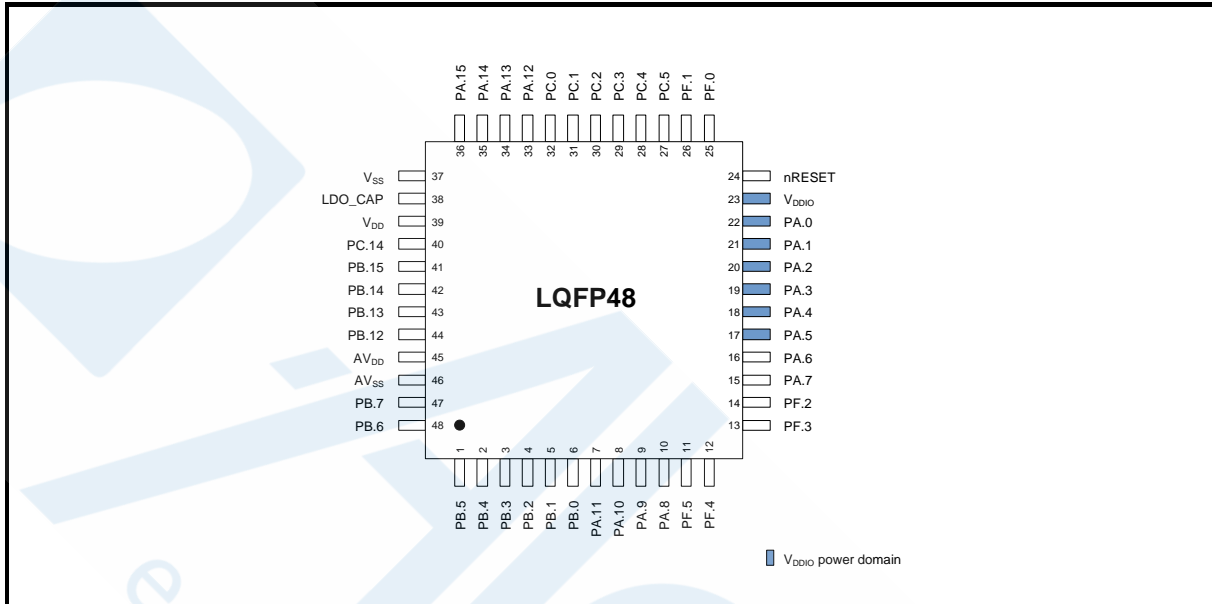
PA.15 PA.14 PA.13 PA.12 PC.0 PC.1 PC.2 PC.3 PC.4 PC.5 PF.1 PF.0

36 35 34 33 32 31 30 29 28 27 26 25

$V_{SS}$ 37
LDO_CAP 38
$V_{DD}$ 39
PC.14 40
PB.15 41
PB.14 42
PB.13 43
PB.12 44
$AV_{DD}$ 45
$AV_{SS}$ 46
PB.7 47
PB.6 48

LQFP48

24 nRESET
23 $V_{DDIO}$
22 PA.0
21 PA.1
20 PA.2
19 PA.3
18 PA.4
17 PA.5
16 PA.6
15 PA.7
14 PF.2
13 PF.3

1 2 3 4 5 6 7 8 9 10 11 12

PB.5 PB.4 PB.3 PB.2 PB.1 PB.0 PA.11 PA.10 PA.9 PA.8 PF.5 PF.4

$V_{DDIO}$ power domain